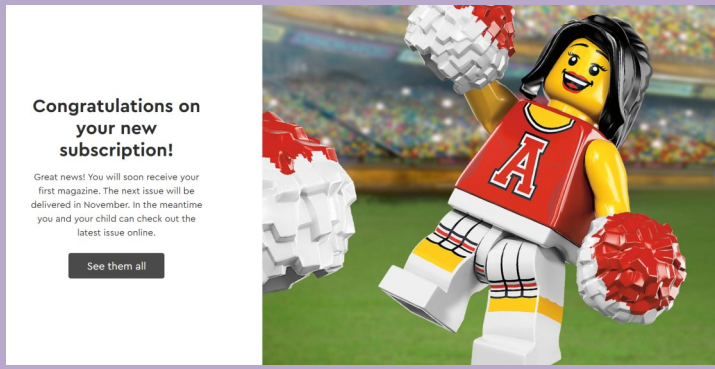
Congratulations on your new subscription!

Great news! You will soon receive your first magazine. The next issue will be delivered in November. In the meantime you and your child can check out the latest issue online.

See them all

A